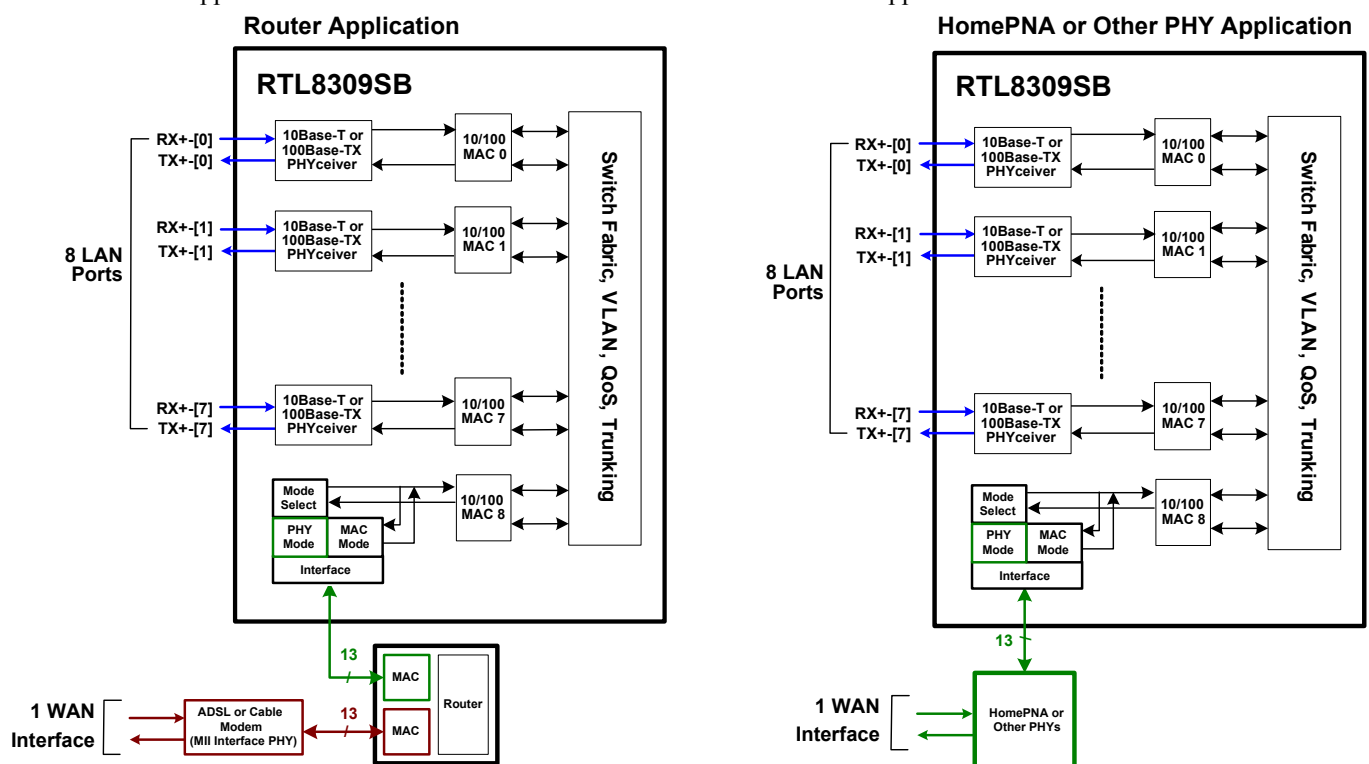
Router Application

RTL8309SB

8 LAN Ports

RX+-[0]
TX+-[0]
10Base-T or 100Base-TX PHYceiver
10/100 MAC 0

RX+-[1]
TX+-[1]
10Base-T or 100Base-TX PHYceiver
10/100 MAC 1

RX+-[7]
TX+-[7]
10Base-T or 100Base-TX PHYceiver
10/100 MAC 7

Mode Select
PHY Mode
MAC Mode
Interface
10/100 MAC 8

Switch Fabric, VLAN, QoS, Trunking

13
MAC
MAC
Router

1 WAN Interface
ADSL or Cable Modem (MII Interface PHY)
13

HomePNA or Other PHY Application

RTL8309SB

8 LAN Ports

RX+-[0]
TX+-[0]
10Base-T or 100Base-TX PHYceiver
10/100 MAC 0

RX+-[1]
TX+-[1]
10Base-T or 100Base-TX PHYceiver
10/100 MAC 1

RX+-[7]
TX+-[7]
10Base-T or 100Base-TX PHYceiver
10/100 MAC 7

Mode Select
PHY Mode
MAC Mode
Interface
10/100 MAC 8

Switch Fabric, VLAN, QoS, Trunking

13

1 WAN Interface
HomePNA or Other PHYs